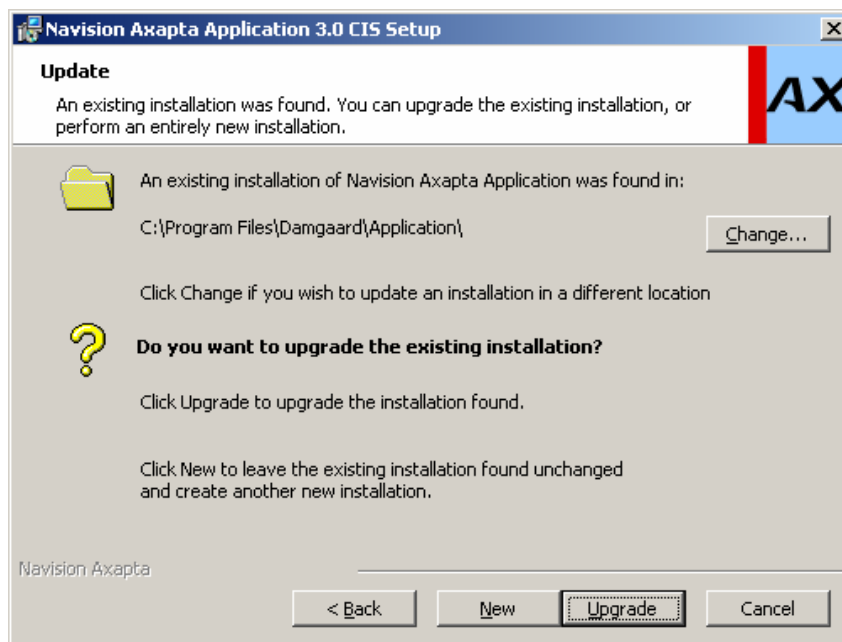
Navision Axapta Application 3.0 CIS Setup

Update

An existing installation was found. You can upgrade the existing installation, or perform an entirely new installation.

AX

An existing installation of Navision Axapta Application was found in:

C:\Program Files\Damgaard\Application\

Change...

Click Change if you wish to update an installation in a different location

Do you want to upgrade the existing installation?

Click Upgrade to upgrade the installation found.

Click New to leave the existing installation found unchanged and create another new installation.

Navision Axapta

< Back

New

Upgrade

Cancel